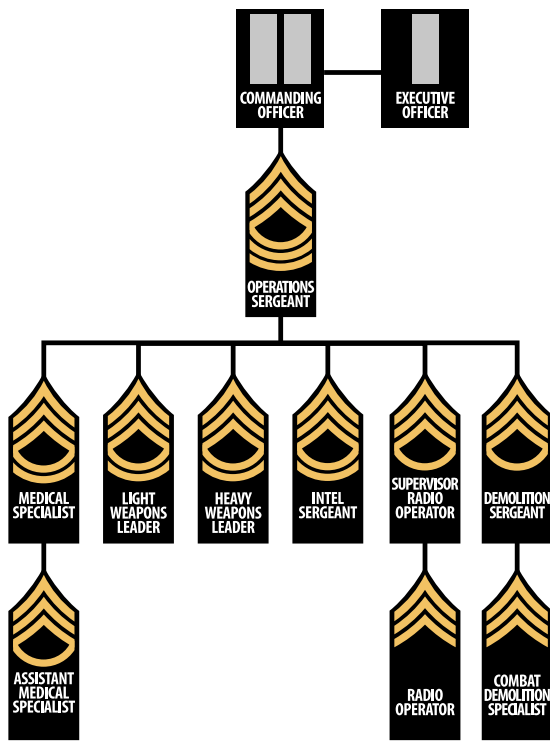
COMMANDING OFFICER

EXECUTIVE OFFICER

OPERATIONS SERGEANT

MEDICAL SPECIALIST

LIGHT WEAPONS LEADER

HEAVY WEAPONS LEADER

INTEL SERGEANT

SUPERVISOR RADIO OPERATOR

DEMOLITION SERGEANT

ASSISTANT MEDICAL SPECIALIST

RADIO OPERATOR

COMBAT DEMOLITION SPECIALIST